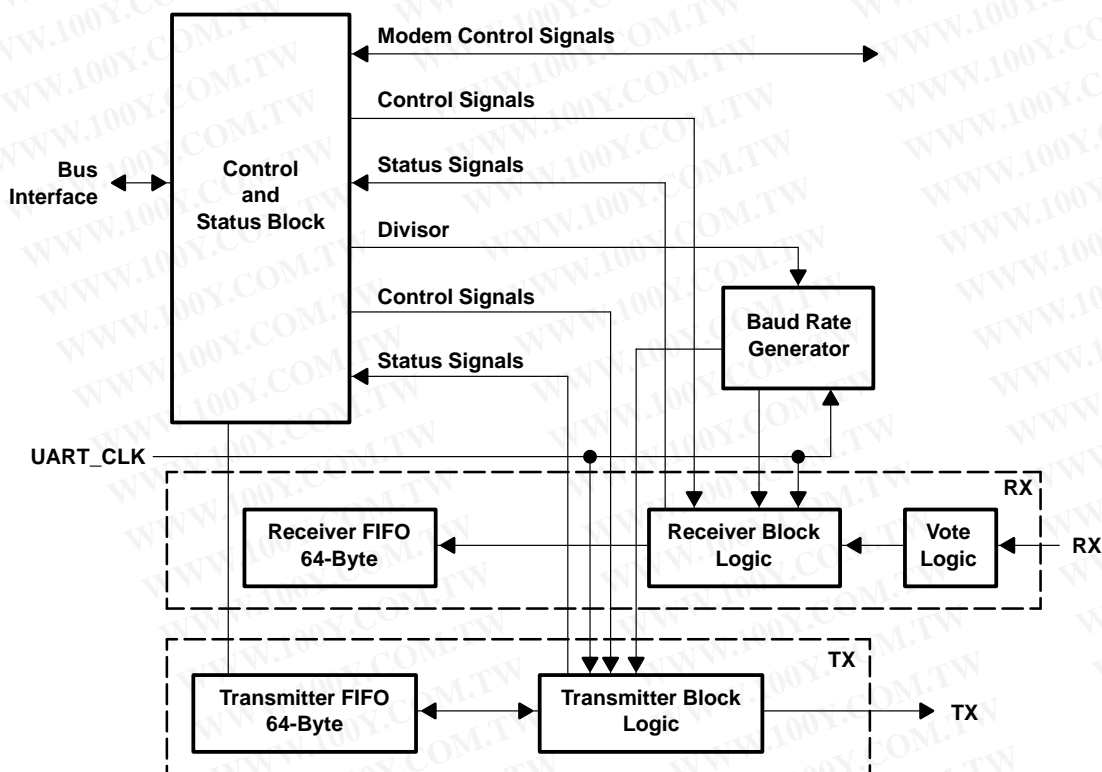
Modem Control Signals

Control Signals

Bus Interface

Control and Status Block

Status Signals

Divisor

Control Signals

Baud Rate Generator

Status Signals

UART_CLK

RX

Receiver FIFO 64-Byte

Receiver Block Logic

Vote Logic

RX

TX

Transmitter FIFO 64-Byte

Transmitter Block Logic

TX

WWW.100Y.COM.TW